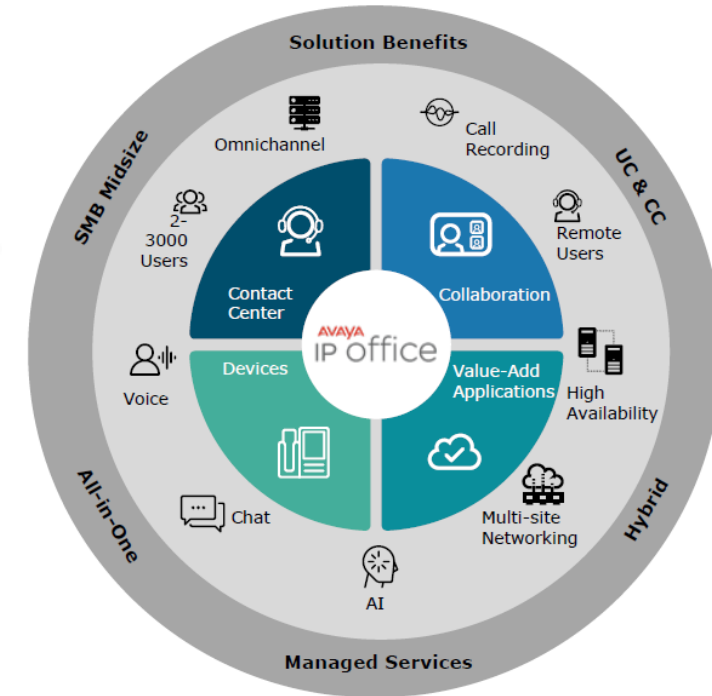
Solution Benefits

UC & CC

Hybrid

Managed Services

All-in-One

SMB Midsize

Omnichannel

Call Recording

Remote Users

High Availability

Multi-site Networking

AI

Chat

Voice

2-3000 Users

Contact Center

Collaboration

Devices

Value-Add Applications

AVAYA IP office